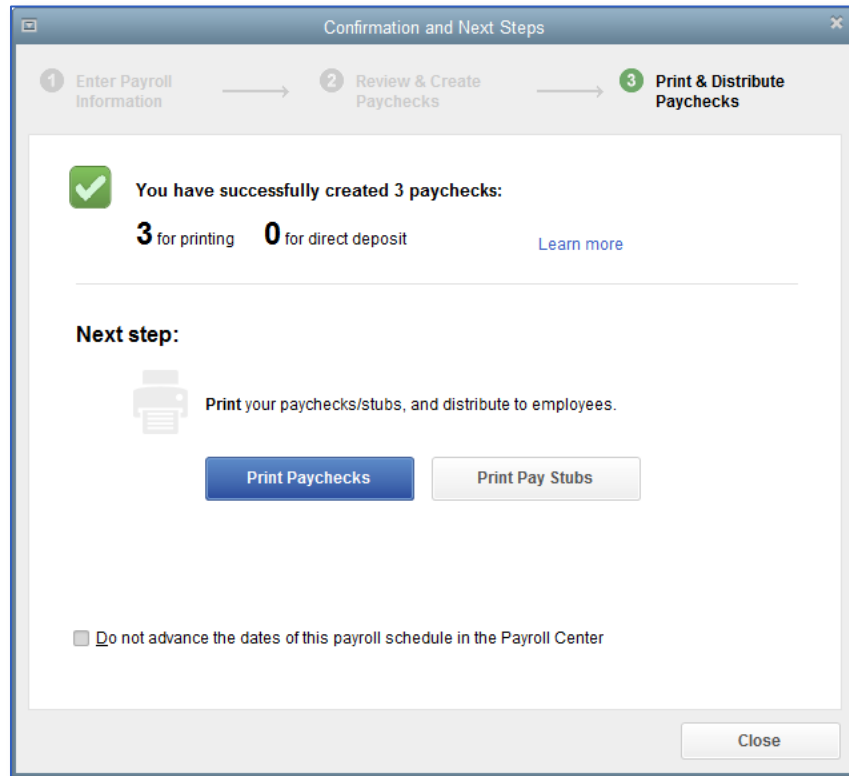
Confirmation and Next Steps

1 Enter Payroll Information

2 Review & Create Paychecks

3 Print & Distribute Paychecks

You have successfully created 3 paychecks:

3 for printing 0 for direct deposit

Learn more

Next step:

Print your paychecks/stubs, and distribute to employees.

Print Paychecks

Print Pay Stubs

Do not advance the dates of this payroll schedule in the Payroll Center

Close